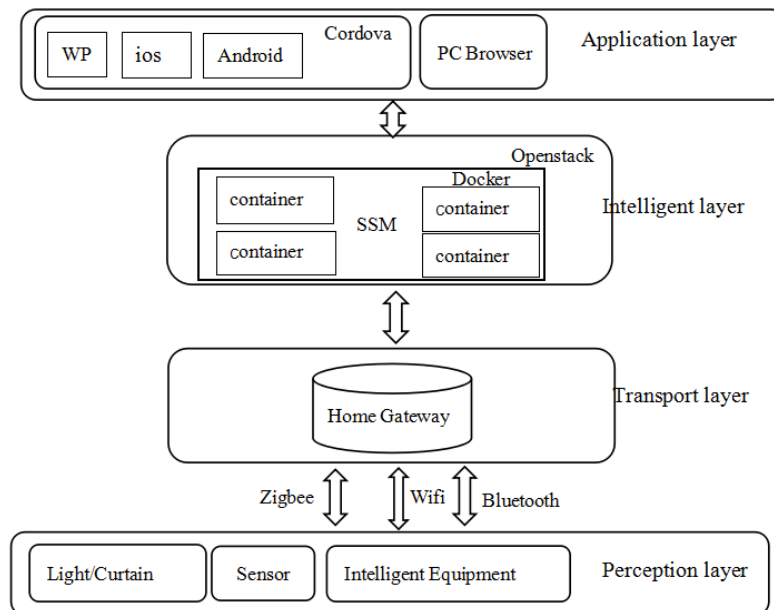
WP
ios
Android
Cordova
PC Browser
Application layer

Openstack
Docker
container
container
SSM
container
container
Intelligent layer

Home Gateway
Transport layer

Zigbee
Wifi
Bluetooth

Light/Curtain
Sensor
Intelligent Equipment
Perception layer